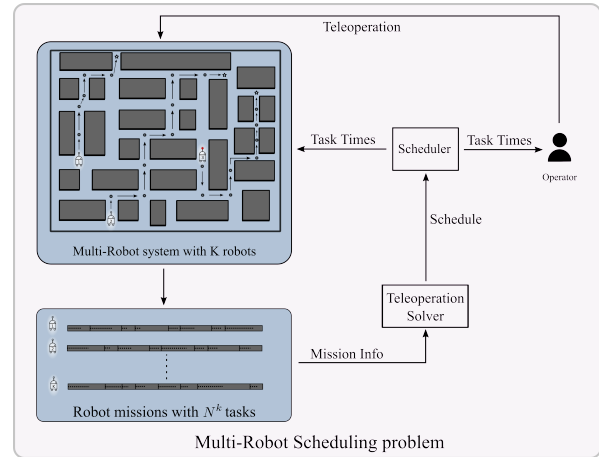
Teleoperation

Task Times

Scheduler

Task Times

Operator

Schedule

Multi-Robot system with K robots

Teleoperation Solver

Mission Info

Robot missions with $N^k$ tasks

Multi-Robot Scheduling problem